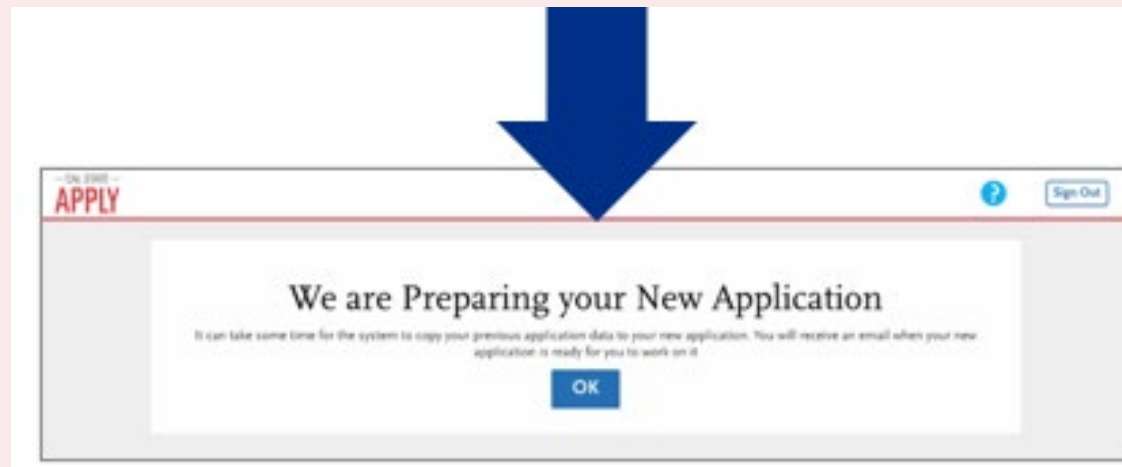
— CAL STATE —
APPLY

?

Sign Out

We are Preparing your New Application

It can take some time for the system to copy your previous application data to your new application. You will receive an email when your new application is ready for you to work on it

OK